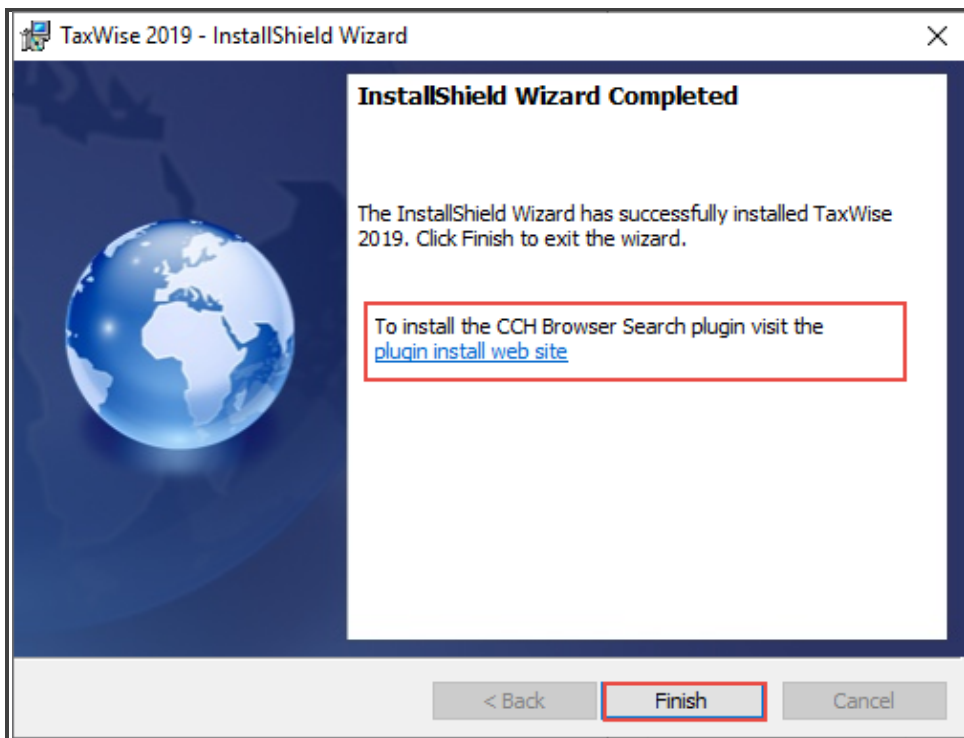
TaxWise 2019 - InstallShield Wizard

InstallShield Wizard Completed

The InstallShield Wizard has successfully installed TaxWise 2019. Click Finish to exit the wizard.

To install the CCH Browser Search plugin visit the plugin install web site

< Back

Finish

Cancel